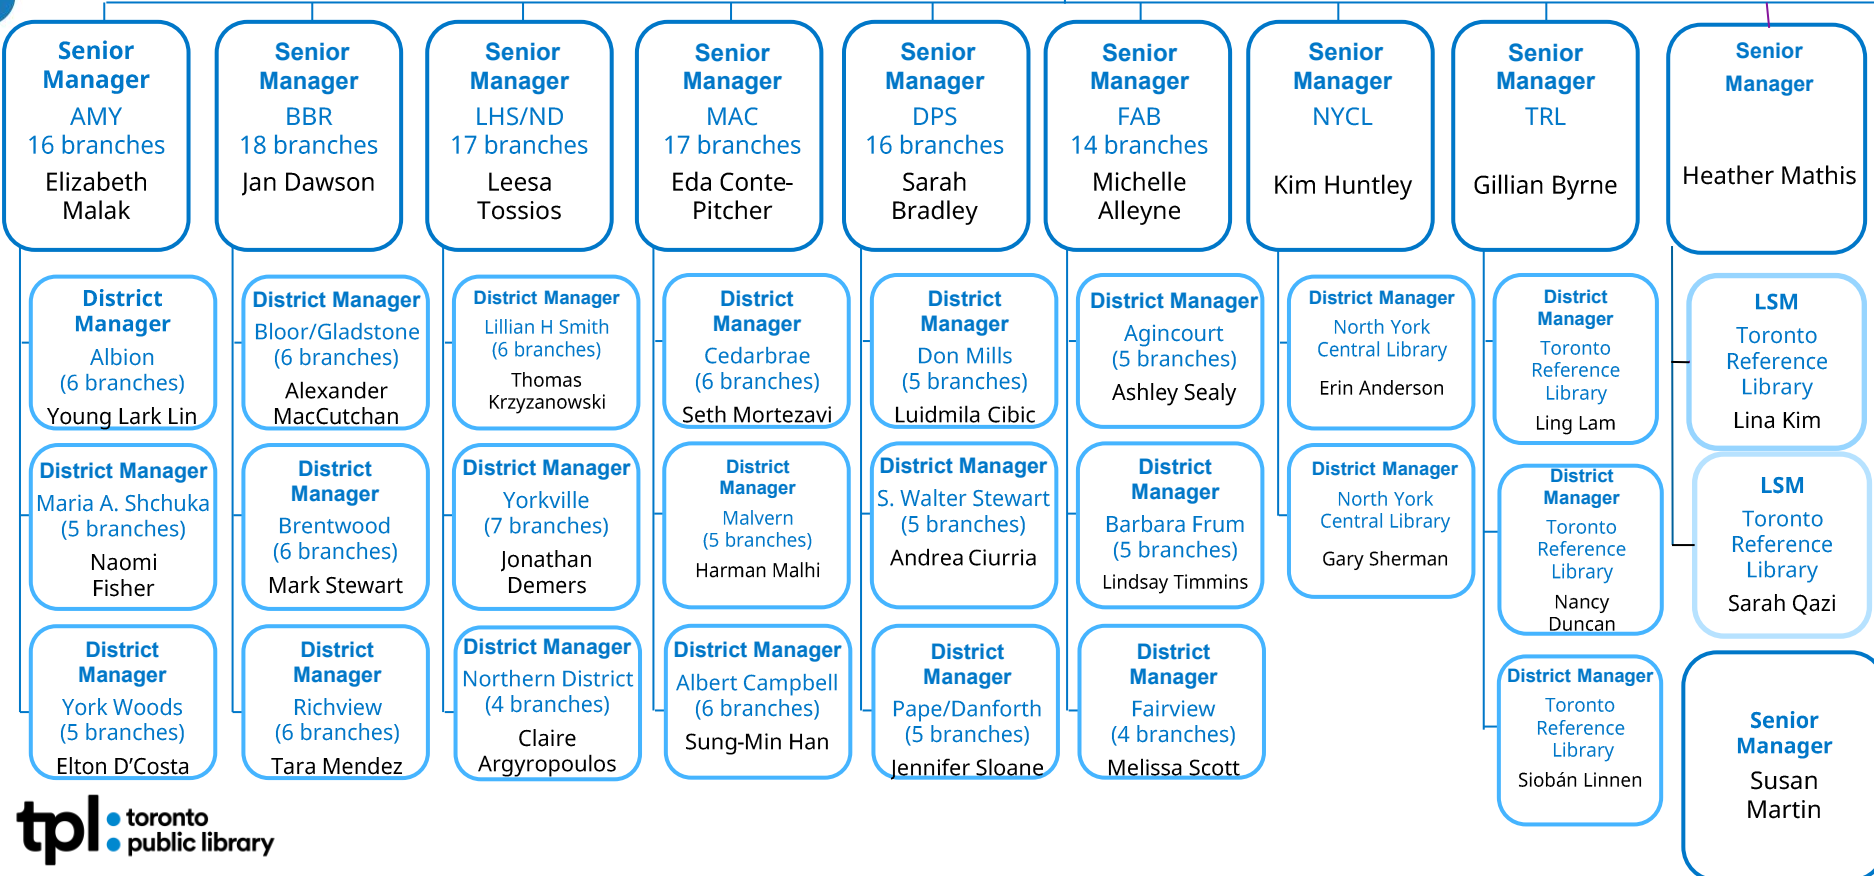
Senior Manager
AMY
16 branches
Elizabeth Malak

District Manager
Albion
(6 branches)
Young Lark Lin

District Manager
Maria A. Shchuka
(5 branches)
Naomi Fisher

District Manager
York Woods
(5 branches)
Elton D'Costa

Senior Manager
BBR
18 branches
Jan Dawson

District Manager
Bloor/Gladstone
(6 branches)
Alexander MacCutchan

District Manager
Brentwood
(6 branches)
Mark Stewart

District Manager
Richview
(6 branches)
Tara Mendez

Senior Manager
LHS/ND
17 branches
Leesa Tossios

District Manager
Lillian H Smith
(6 branches)
Thomas Krzyzanowski

District Manager
Yorkville
(7 branches)
Jonathan Demers

District Manager
Northern District
(4 branches)
Claire Argyropoulos

Senior Manager
MAC
17 branches
Eda Conte-Pitcher

District Manager
Cedarbrae
(6 branches)
Seth Mortezavi

District Manager
Malvern
(5 branches)
Harman Malhi

District Manager
Albert Campbell
(6 branches)
Sung-Min Han

Senior Manager
DPS
16 branches
Sarah Bradley

District Manager
Don Mills
(5 branches)
Luidmila Cibic

District Manager
S. Walter Stewart
(5 branches)
Andrea Ciurria

District Manager
Pape/Danforth
(5 branches)
Jennifer Sloane

Senior Manager
FAB
14 branches
Michelle Alleyne

District Manager
Agincourt
(5 branches)
Ashley Sealy

District Manager
Barbara Frum
(5 branches)
Lindsay Timmins

District Manager
Fairview
(4 branches)
Melissa Scott

Senior Manager
NYCL
Kim Huntley

District Manager
North York Central Library
Erin Anderson

District Manager
North York Central Library
Gary Sherman

Senior Manager
TRL
Gillian Byrne

District Manager
Toronto Reference Library
Ling Lam

District Manager
Toronto Reference Library
Nancy Duncan

District Manager
Toronto Reference Library
Siobán Linnen

Senior Manager
Heather Mathis

LSM
Toronto Reference Library
Lina Kim

LSM
Toronto Reference Library
Sarah Qazi

Senior Manager
Susan Martin

tpl toronto public library